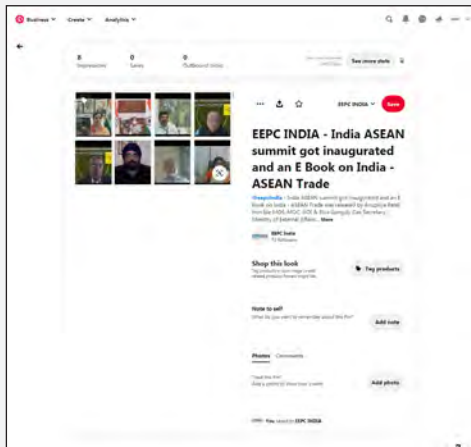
Business ˅ Create ˅ Analytics ˅

8 Impressions
0 Saves
0 Outbound clicks

See more stats

EEPC INDIA ˅ Save

EEPC INDIA - India ASEAN summit got inaugurated and an E Book on India - ASEAN Trade

#eepcindia - India ASEAN summit got inaugurated and an E Book on India - ASEAN Trade was released by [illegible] ... More

EEPC India
72 followers

Shop this look
Tag products

Note to self
What do you want to remember about this Pin?
Add note

Photos Comments

Tried this Pin?
Add a photo to show how it went
Add photo

You saved to EEPC INDIA